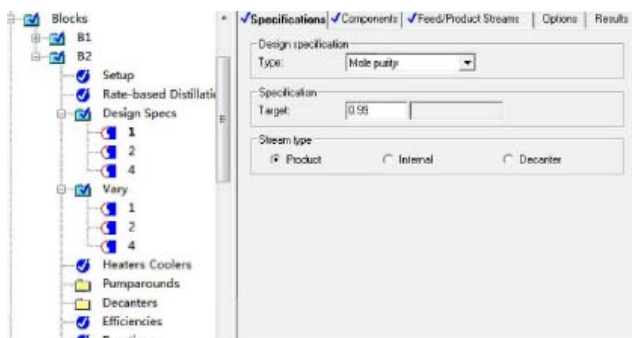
Blocks
B1
B2
Setup
Rate-based Distillati
Design Specs
1
2
4
Vary
1
2
4
Heaters Coolers
Pumparounds
Decanters
Efficiencies

✓Specifications | ✓Components | ✓Feed/Product Streams | Options | Results

Design specification
Type: Mole purity

Specification
Target: 0.99

Stream type
Product Internal Decanter